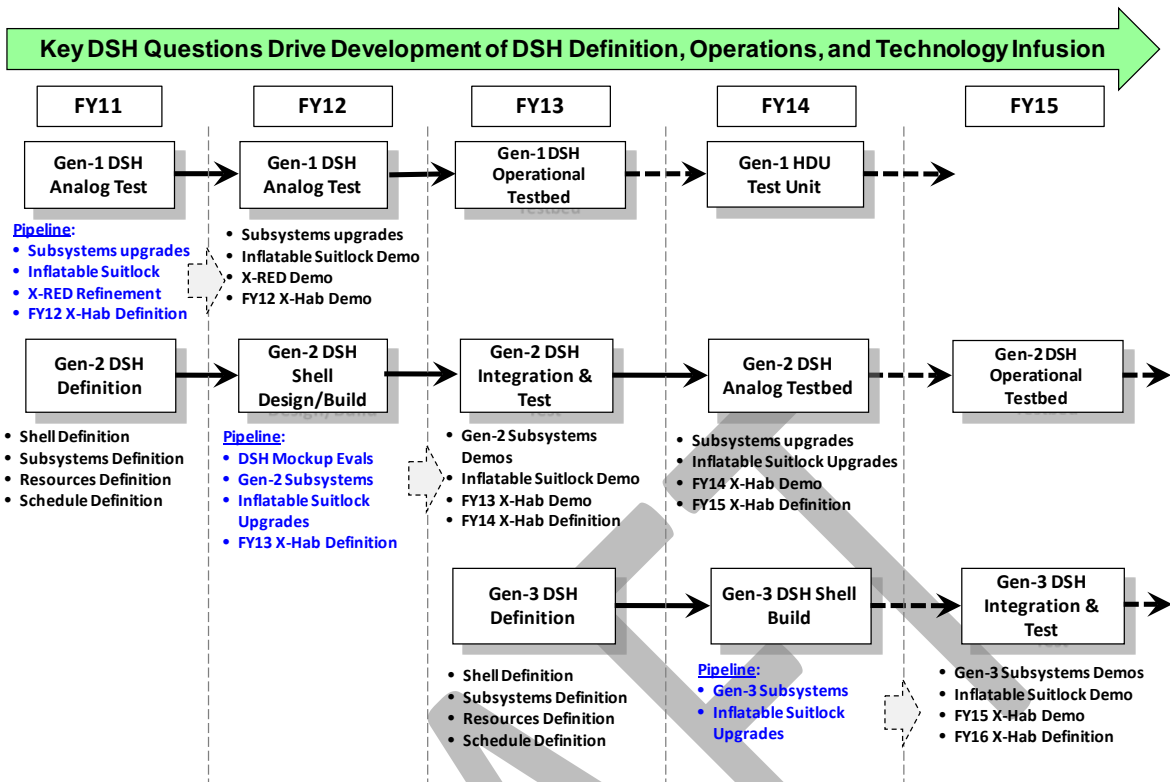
Key DSH Questions Drive Development of DSH Definition, Operations, and Technology Infusion

FY11

FY12

FY13

FY14

FY15

Gen-1 DSH Analog Test

Gen-1 DSH Analog Test

Gen-1 DSH Operational Testbed

Gen-1 HDU Test Unit

Pipeline:
• Subsystems upgrades
• Inflatable Suitlock
• X-RED Refinement
• FY12 X-Hab Definition

• Subsystems upgrades
• Inflatable Suitlock Demo
• X-RED Demo
• FY12 X-Hab Demo

Gen-2 DSH Definition

Gen-2 DSH Shell Design/Build

Gen-2 DSH Integration & Test

Gen-2 DSH Analog Testbed

Gen-2 DSH Operational Testbed

• Shell Definition
• Subsystems Definition
• Resources Definition
• Schedule Definition

Pipeline:
• DSH Mockup Evals
• Gen-2 Subsystems
• Inflatable Suitlock Upgrades
• FY13 X-Hab Definition

• Gen-2 Subsystems Demos
• Inflatable Suitlock Demo
• FY13 X-Hab Demo
• FY14 X-Hab Definition

• Subsystems upgrades
• Inflatable Suitlock Upgrades
• FY14 X-Hab Demo
• FY15 X-Hab Definition

Gen-3 DSH Definition

Gen-3 DSH Shell Build

Gen-3 DSH Integration & Test

• Shell Definition
• Subsystems Definition
• Resources Definition
• Schedule Definition

Pipeline:
• Gen-3 Subsystems
• Inflatable Suitlock Upgrades

• Gen-3 Subsystems Demos
• Inflatable Suitlock Demo
• FY15 X-Hab Demo
• FY16 X-Hab Definition